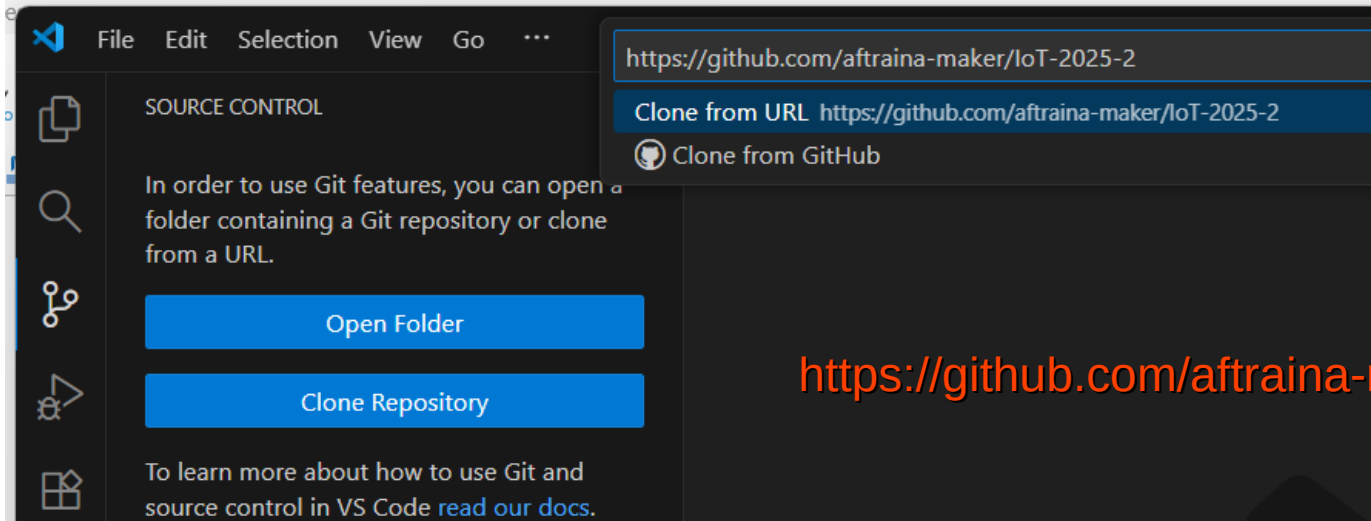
File Edit Selection View Go ···

https://github.com/aftraina-maker/IoT-2025-2

Clone from URL https://github.com/aftraina-maker/IoT-2025-2

Clone from GitHub

SOURCE CONTROL

In order to use Git features, you can open a folder containing a Git repository or clone from a URL.

Open Folder

Clone Repository

To learn more about how to use Git and source control in VS Code read our docs.

https://github.com/aftraina-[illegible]